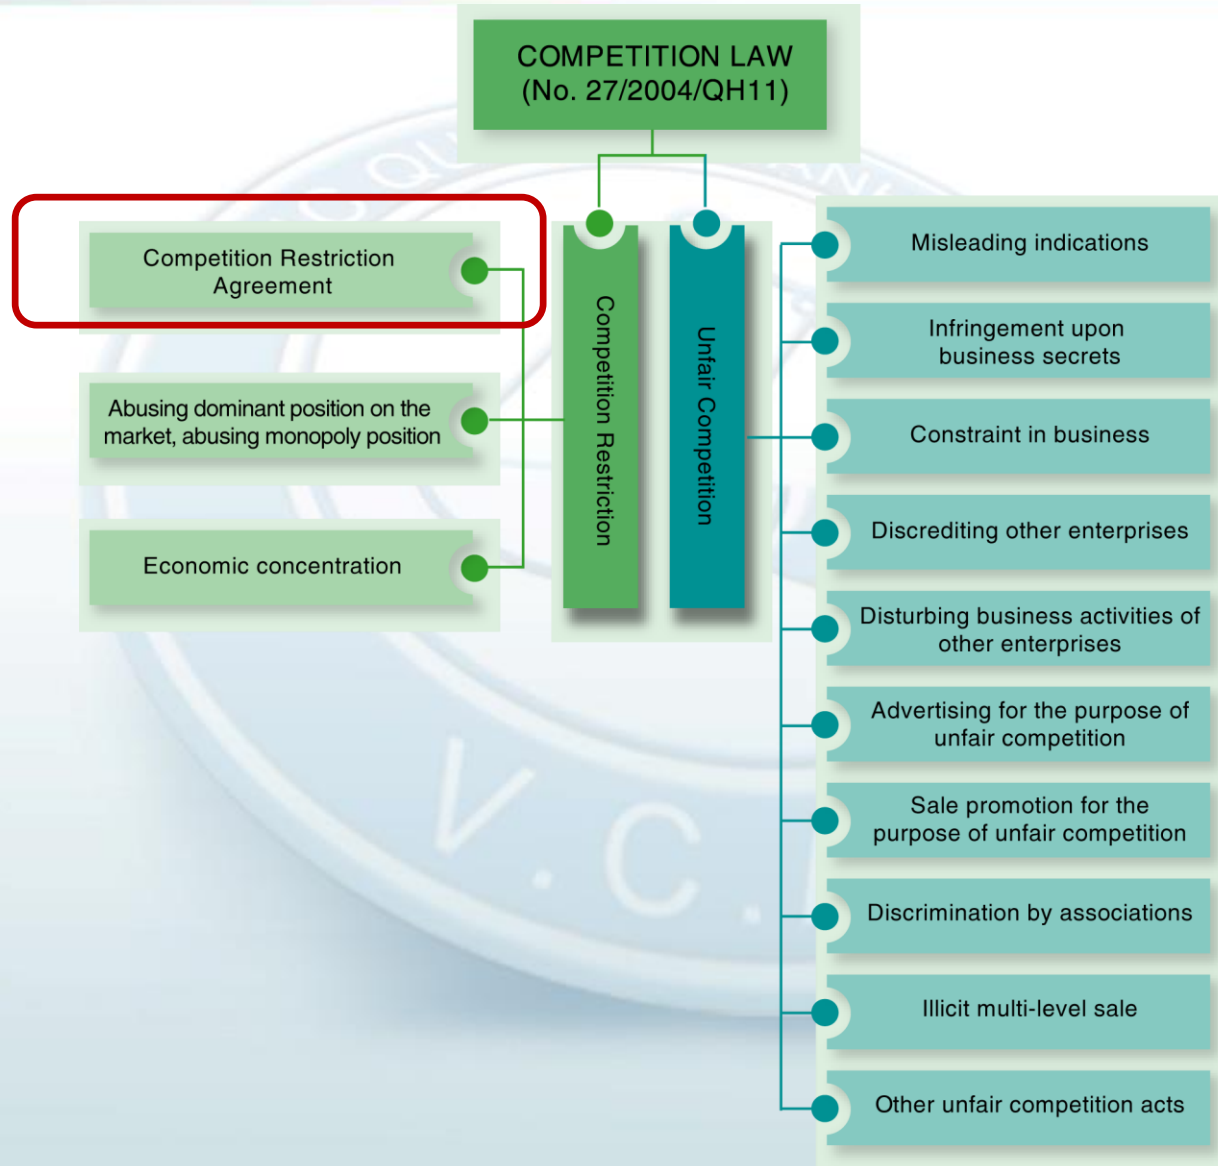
COMPETITION LAW
(No. 27/2004/QH11)

Competition Restriction Agreement

Abusing dominant position on the market, abusing monopoly position

Economic concentration

Competition Restriction

Unfair Competition

Misleading indications

Infringement upon business secrets

Constraint in business

Discrediting other enterprises

Disturbing business activities of other enterprises

Advertising for the purpose of unfair competition

Sale promotion for the purpose of unfair competition

Discrimination by associations

Illicit multi-level sale

Other unfair competition acts